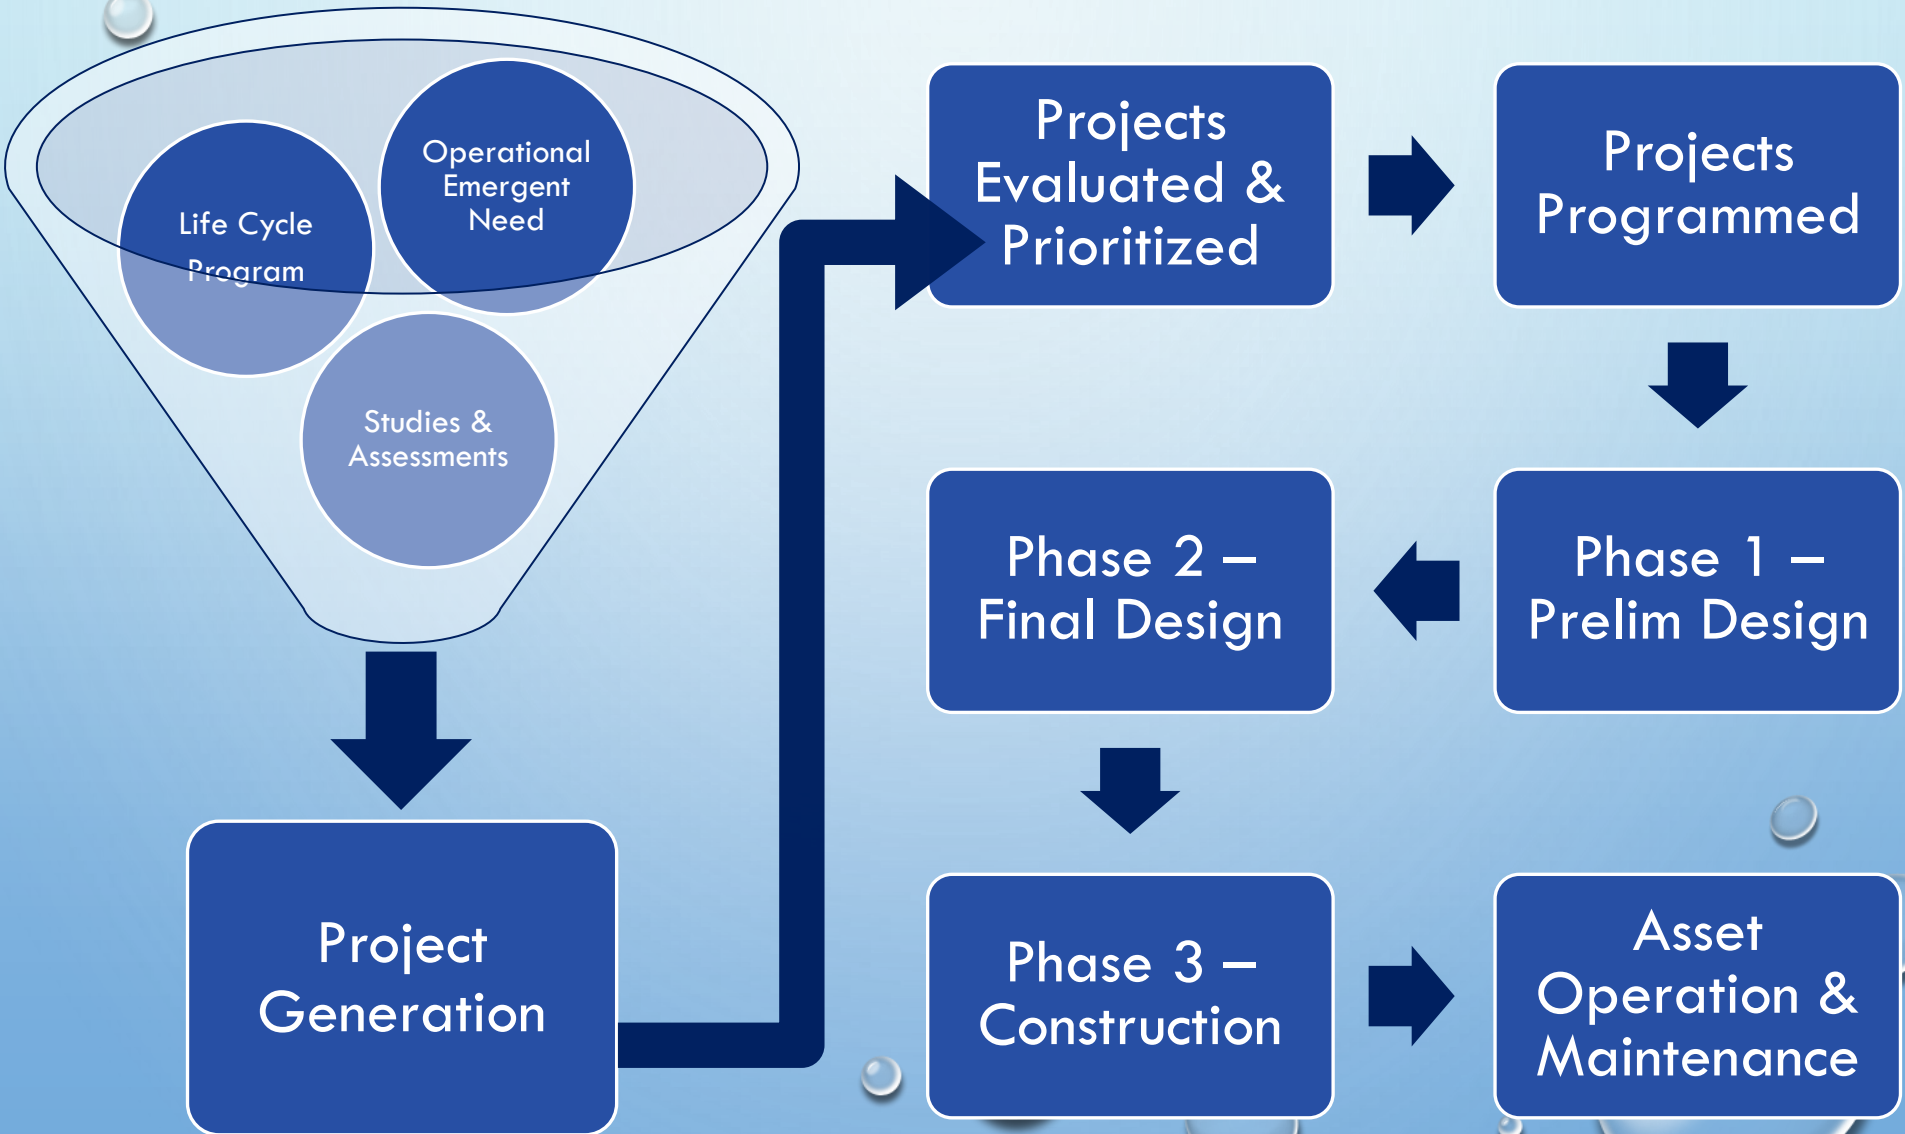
Life Cycle Program

Operational Emergent Need

Studies & Assessments

Project Generation

Projects Evaluated & Prioritized

Projects Programmed

Phase 1 – Prelim Design

Phase 2 – Final Design

Phase 3 – Construction

Asset Operation & Maintenance